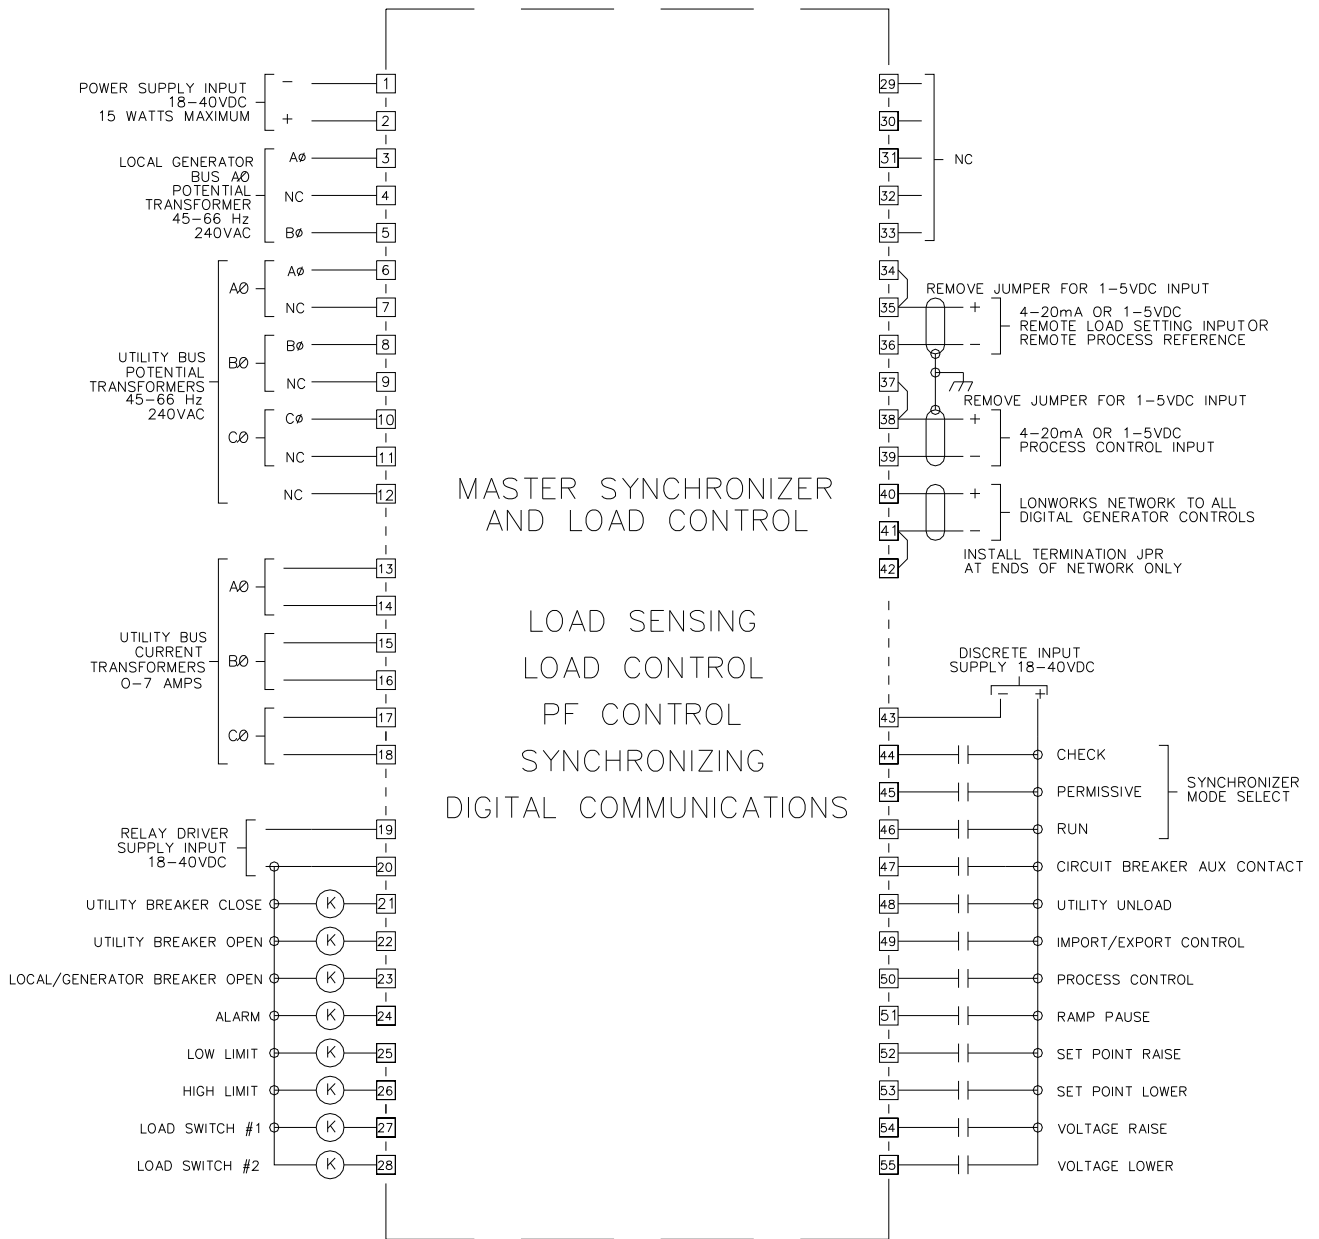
POWER SUPPLY INPUT
18–40VDC
15 WATTS MAXIMUM
–
+
1
2

LOCAL GENERATOR
BUS AØ
POTENTIAL
TRANSFORMER
45–66 Hz
240VAC
Aø
NC
Bø
3
4
5

UTILITY BUS
POTENTIAL
TRANSFORMERS
45–66 Hz
240VAC
AØ
Aø
NC
BØ
Bø
NC
CØ
Cø
NC
NC
6
7
8
9
10
11
12

UTILITY BUS
CURRENT
TRANSFORMERS
0–7 AMPS
AØ
BØ
CØ
13
14
15
16
17
18

RELAY DRIVER
SUPPLY INPUT
18–40VDC
19
20

UTILITY BREAKER CLOSE
K
21
UTILITY BREAKER OPEN
K
22
LOCAL/GENERATOR BREAKER OPEN
K
23
ALARM
K
24
LOW LIMIT
K
25
HIGH LIMIT
K
26
LOAD SWITCH #1
K
27
LOAD SWITCH #2
K
28

MASTER SYNCHRONIZER
AND LOAD CONTROL

LOAD SENSING
LOAD CONTROL
PF CONTROL
SYNCHRONIZING
DIGITAL COMMUNICATIONS

29
30
31
32
33
NC

34
REMOVE JUMPER FOR 1–5VDC INPUT
35
+
36
–
4–20mA OR 1–5VDC
REMOTE LOAD SETTING INPUTOR
REMOTE PROCESS REFERENCE

37
REMOVE JUMPER FOR 1–5VDC INPUT
38
+
39
–
4–20mA OR 1–5VDC
PROCESS CONTROL INPUT

40
+
41
–
LONWORKS NETWORK TO ALL
DIGITAL GENERATOR CONTROLS
42
INSTALL TERMINATION JPR
AT ENDS OF NETWORK ONLY

DISCRETE INPUT
SUPPLY 18–40VDC
–
+
43
44
CHECK
45
PERMISSIVE
46
RUN
SYNCHRONIZER
MODE SELECT
47
CIRCUIT BREAKER AUX CONTACT
48
UTILITY UNLOAD
49
IMPORT/EXPORT CONTROL
50
PROCESS CONTROL
51
RAMP PAUSE
52
SET POINT RAISE
53
SET POINT LOWER
54
VOLTAGE RAISE
55
VOLTAGE LOWER